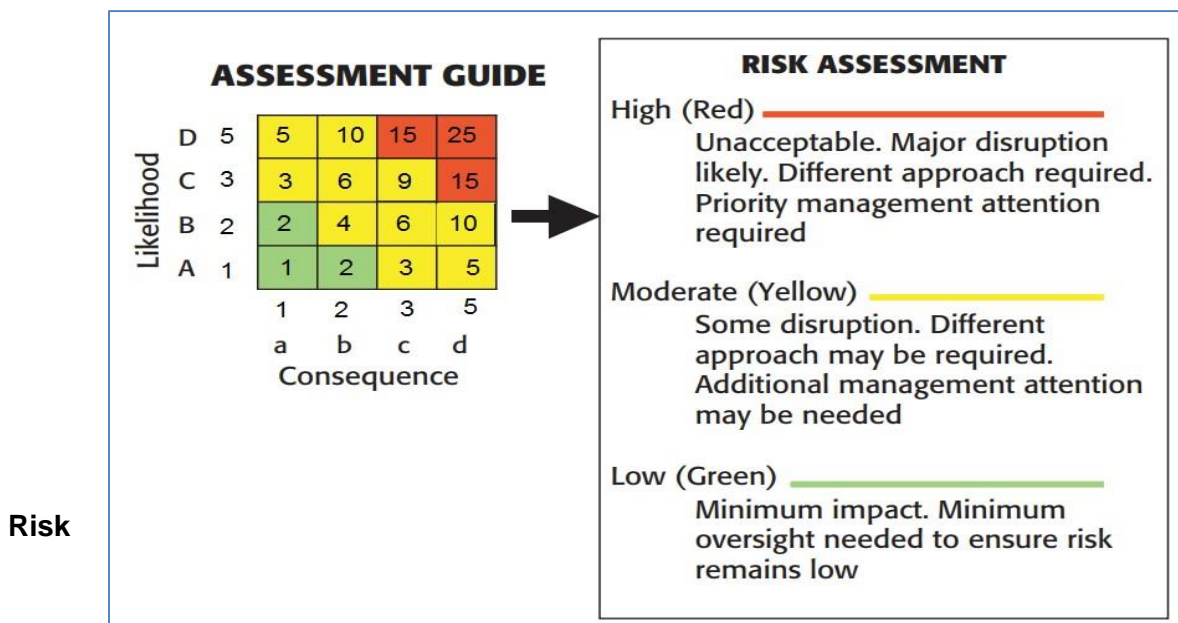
ASSESSMENT GUIDE

| Likelihood | | | | | |
|---|---|---|---|---|---|
| D | 5 | 5 | 10 | 15 | 25 |
| C | 3 | 3 | 6 | 9 | 15 |
| B | 2 | 2 | 4 | 6 | 10 |
| A | 1 | 1 | 2 | 3 | 5 |
| | | 1 a | 2 b | 3 c | 5 d |

Consequence

RISK ASSESSMENT

High (Red)
Unacceptable. Major disruption likely. Different approach required. Priority management attention required

Moderate (Yellow)
Some disruption. Different approach may be required. Additional management attention may be needed

Low (Green)
Minimum impact. Minimum oversight needed to ensure risk remains low

Risk